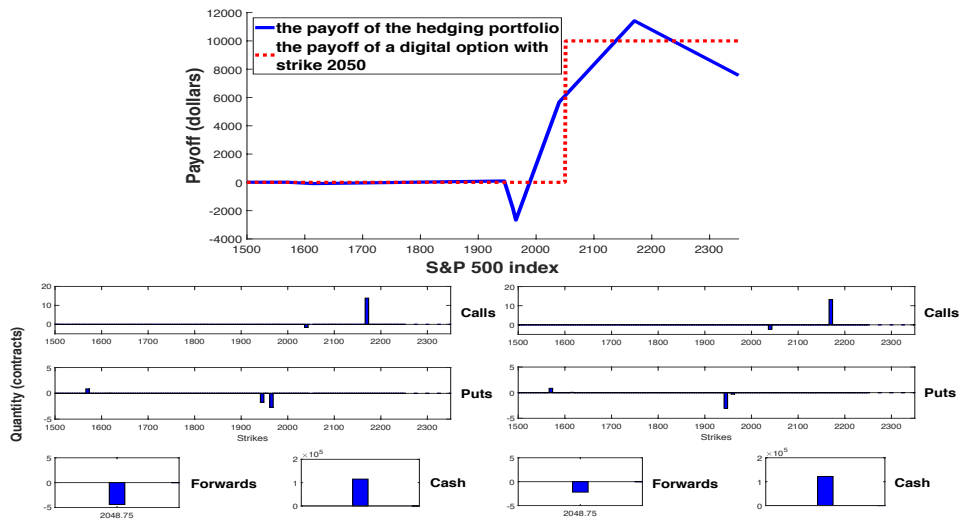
the payoff of the hedging portfolio
the payoff of a digital option with strike 2050

Payoff (dollars)

12000
10000
8000
6000
4000
2000
0
-2000
-4000

1500 1600 1700 1800 1900 2000 2100 2200 2300

S&P 500 index

Quantity (contracts)

20
10
0
1500 1600 1700 1800 1900 2000 2100 2200 2300
Calls

20
10
0
1500 1600 1700 1800 1900 2000 2100 2200 2300
Calls

5
0
-5
1500 1600 1700 1800 1900 2000 2100 2200 2300
Strikes
Puts

5
0
-5
1500 1600 1700 1800 1900 2000 2100 2200 2300
Strikes
Puts

5
0
-5
2048.75
Forwards

2 $\times 10^5$
1
0
Cash

5
0
-5
2048.75
Forwards

2 $\times 10^5$
1
0
Cash